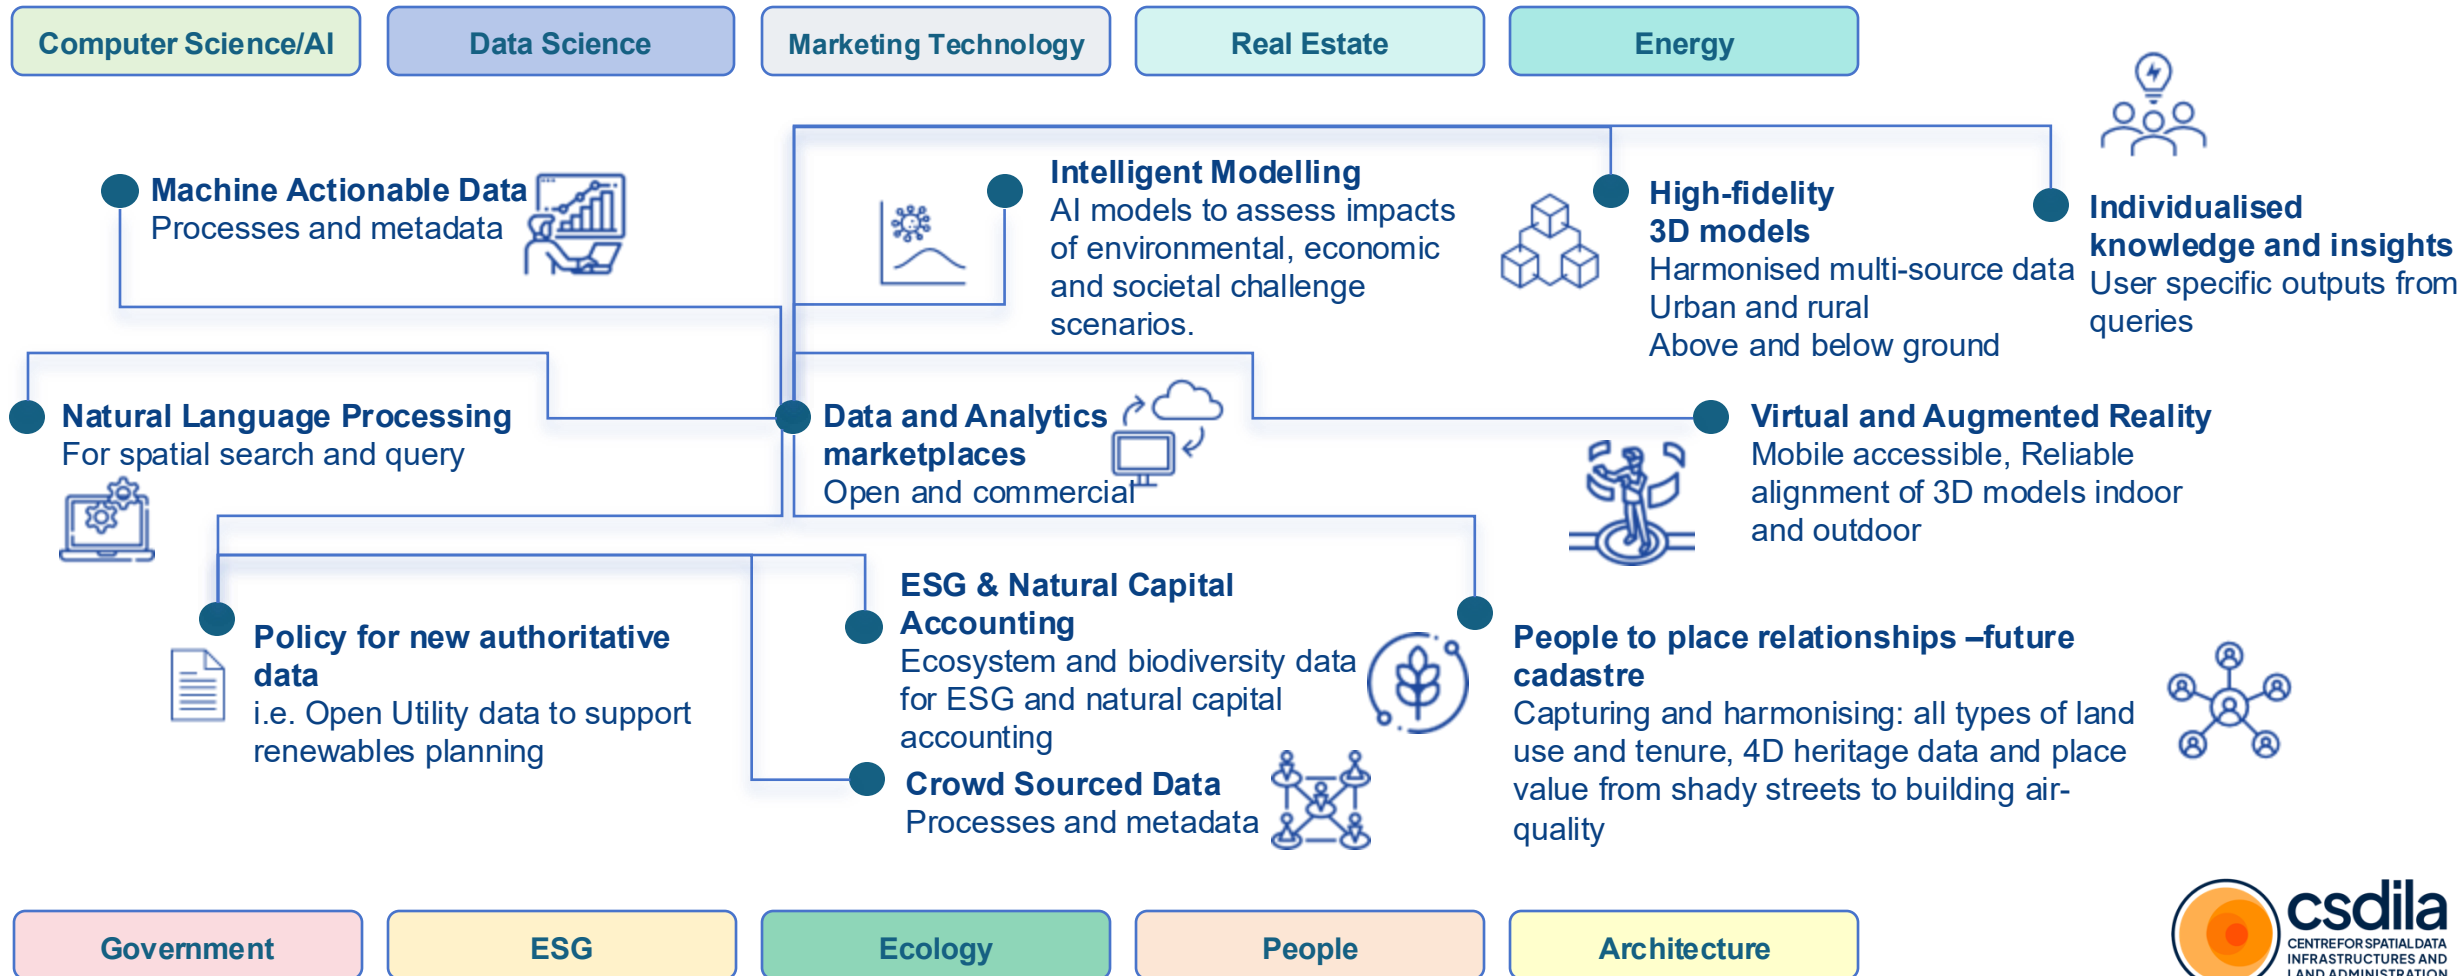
Computer Science/AI

Data Science

Marketing Technology

Real Estate

Energy

Machine Actionable Data
Processes and metadata

Intelligent Modelling
AI models to assess impacts of environmental, economic and societal challenge scenarios.

High-fidelity 3D models
Harmonised multi-source data
Urban and rural
Above and below ground

Individualised knowledge and insights
User specific outputs from queries

Natural Language Processing
For spatial search and query

Data and Analytics marketplaces
Open and commercial

Virtual and Augmented Reality
Mobile accessible, Reliable alignment of 3D models indoor and outdoor

ESG & Natural Capital Accounting
Ecosystem and biodiversity data for ESG and natural capital accounting

Policy for new authoritative data
i.e. Open Utility data to support renewables planning

People to place relationships –future cadastre
Capturing and harmonising: all types of land use and tenure, 4D heritage data and place value from shady streets to building air-quality

Crowd Sourced Data
Processes and metadata

Government

ESG

Ecology

People

Architecture

csdila
CENTREFORSPATIALDATA INFRASTRUCTURES AND LAND ADMINISTRATION